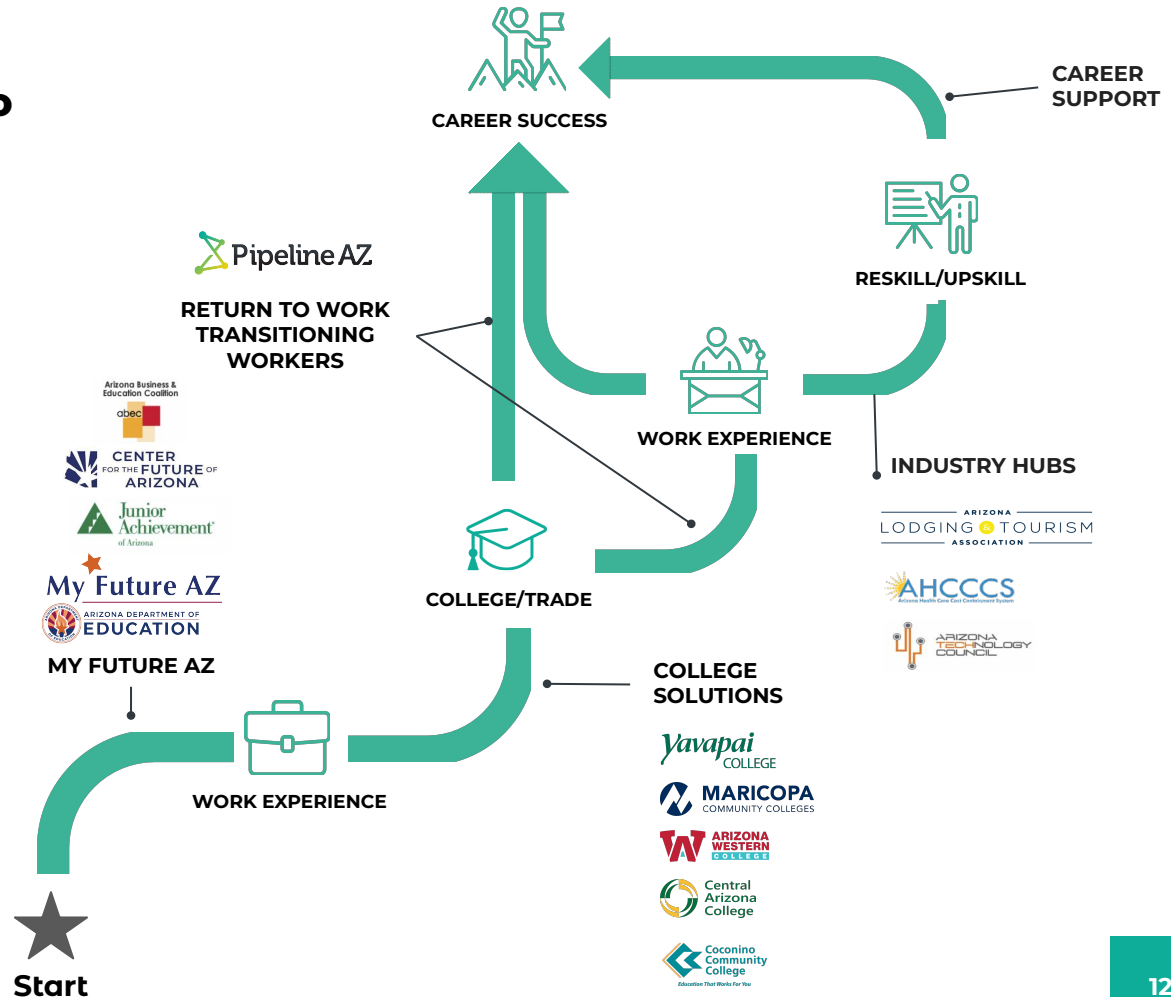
p

CAREER SUCCESS

CAREER SUPPORT

RESKILL/UPSKILL

Pipeline AZ

RETURN TO WORK TRANSITIONING WORKERS

WORK EXPERIENCE

INDUSTRY HUBS

ARIZONA LODGING & TOURISM ASSOCIATION

AHCCCS
Arizona Health Care Cost Containment System

ARIZONA TECHNOLOGY COUNCIL

Arizona Business & Education Coalition
abec

CENTER FOR THE FUTURE OF ARIZONA

Junior Achievement of Arizona

My Future AZ

ARIZONA DEPARTMENT OF EDUCATION

MY FUTURE AZ

COLLEGE/TRADE

COLLEGE SOLUTIONS

Yavapai COLLEGE

MARICOPA COMMUNITY COLLEGES

ARIZONA WESTERN COLLEGE

Central Arizona College

Coconino Community College
Education That Works For You

WORK EXPERIENCE

Start

12